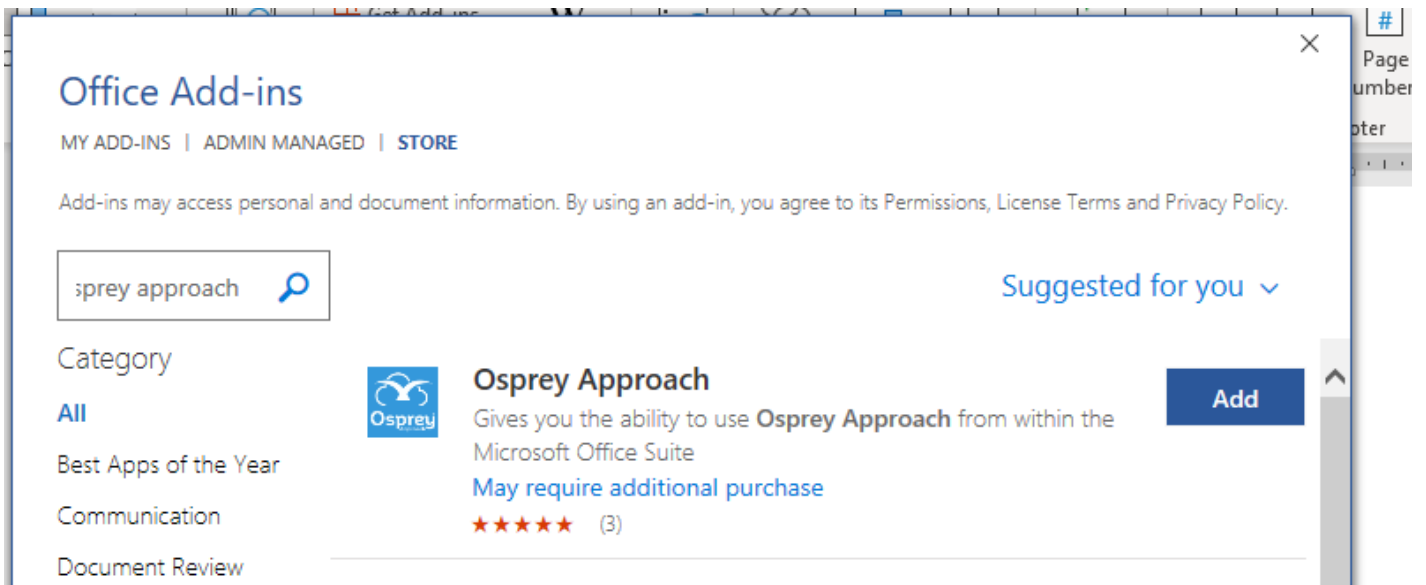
Get Add-ins

#
Page
umber
oter

×

Office Add-ins

MY ADD-INS | ADMIN MANAGED | STORE

Add-ins may access personal and document information. By using an add-in, you agree to its Permissions, License Terms and Privacy Policy.

sprey approach

Suggested for you

Category

All

Best Apps of the Year

Communication

Document Review

Osprey

Osprey Approach

Gives you the ability to use **Osprey Approach** from within the Microsoft Office Suite

May require additional purchase

★★★★★ (3)

Add